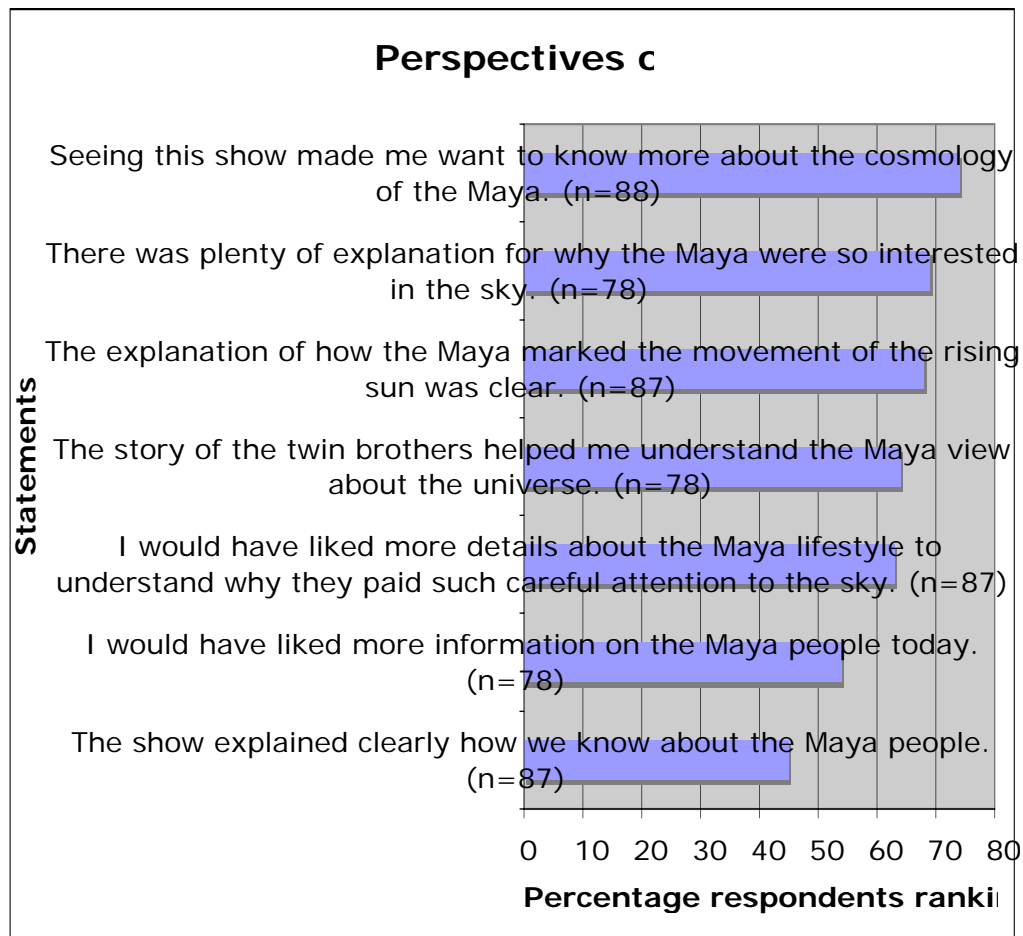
Perspectives c

Statements

Seeing this show made me want to know more about the cosmology of the Maya. (n=88)

There was plenty of explanation for why the Maya were so interested in the sky. (n=78)

The explanation of how the Maya marked the movement of the rising sun was clear. (n=87)

The story of the twin brothers helped me understand the Maya view about the universe. (n=78)

I would have liked more details about the Maya lifestyle to understand why they paid such careful attention to the sky. (n=87)

I would have liked more information on the Maya people today. (n=78)

The show explained clearly how we know about the Maya people. (n=87)

0 10 20 30 40 50 60 70 80

Percentage respondents ranki